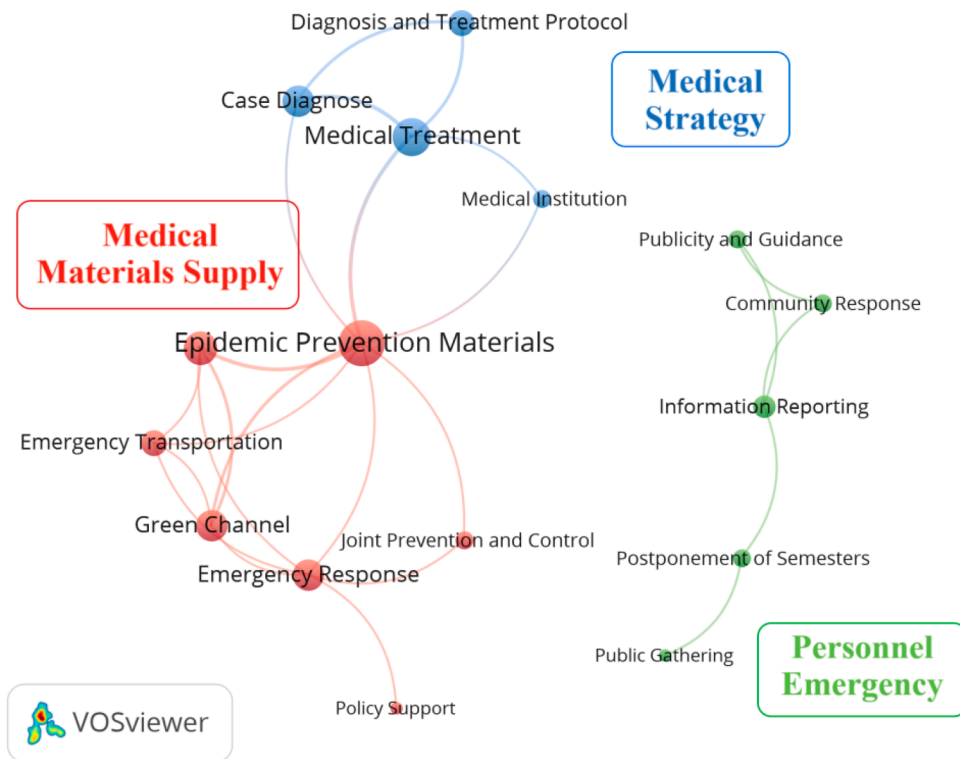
Diagnosis and Treatment Protocol

Medical Strategy

Case Diagnose

Medical Treatment

Medical Institution

Medical Materials Supply

Publicity and Guidance

Community Response

Epidemic Prevention Materials

Information Reporting

Emergency Transportation

Green Channel

Joint Prevention and Control

Emergency Response

Postponement of Semesters

Public Gathering

Personnel Emergency

VOSviewer

Policy Support